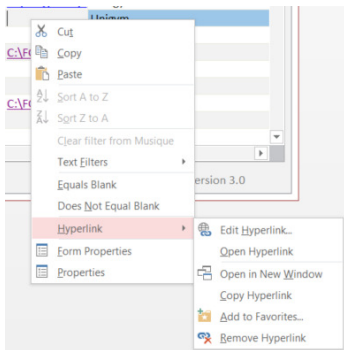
Unigum
C:\F(
C:\F(
Cut
Copy
Paste
Sort A to Z
Sort Z to A
Clear filter from Musique
Text Filters
Equals Blank
Does Not Equal Blank
Hyperlink
Form Properties
Properties
ersion 3.0
Edit Hyperlink...
Open Hyperlink
Open in New Window
Copy Hyperlink
Add to Favorites...
Remove Hyperlink